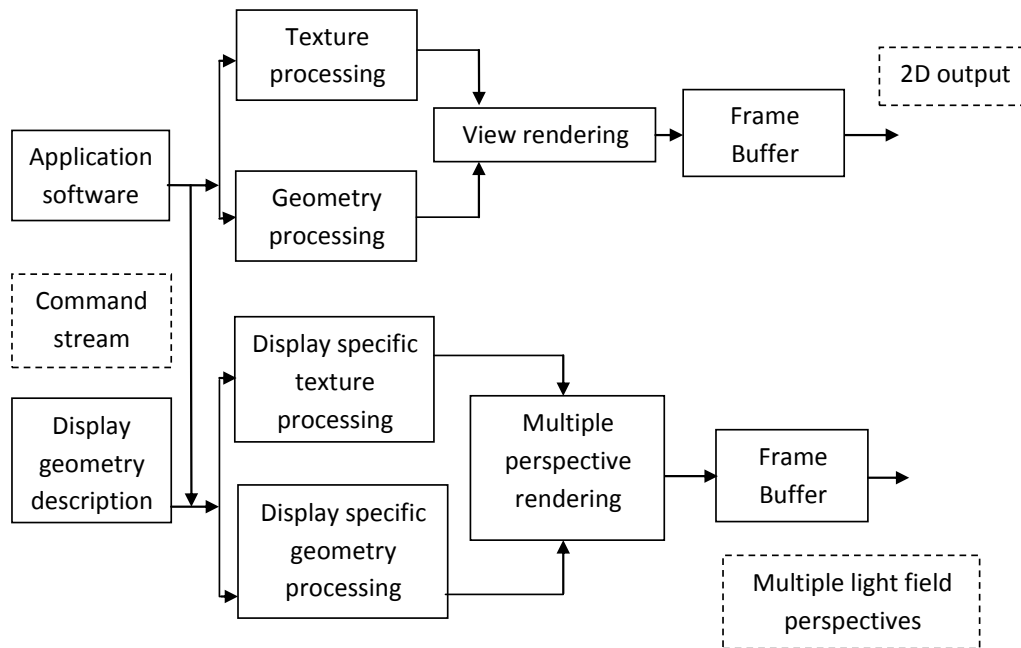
Texture processing

2D output

View rendering

Frame Buffer

Application software

Geometry processing

Command stream

Display specific texture processing

Display geometry description

Multiple perspective rendering

Frame Buffer

Display specific geometry processing

Multiple light field perspectives